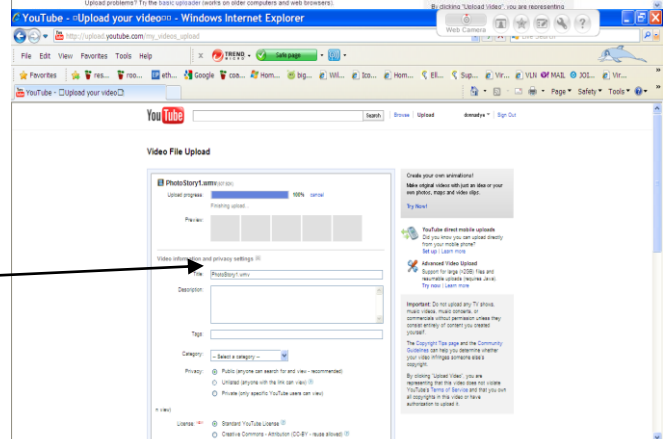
Upload problems? Try the basic uploader (works on older computers and web browsers).

By clicking "Upload Video", you are representing

Web Camera

YouTube - □Upload your video□□ - Windows Internet Explorer

http://upload.youtube.com/my_videos_upload

Live Search

File Edit View Favorites Tools Help

TREND MICRO

Safe page

Favorites res... roo... eth... Google coe... Hom... big... Wil... Izo... Hom... Ell... Sup... Vir... VLN MAIL JOI... Vir...

YouTube - □Upload your video□

Page Safety Tools

YouTube

Search

Browse | Upload | dwnadye | Help | Sign Out

Video File Upload

PhotoStory1.wmv

Upload progress: 100% cancel

Finishing upload...

Preview:

Video information and privacy settings

Title: PhotoStory1.wmv

Description:

Tags:

Category: -- Select a category --

Privacy: Public (anyone can search for and view - recommended)

Unlisted (anyone with the link can view)

Private (only specific YouTube users can view)

License: Standard YouTube License

Creative Commons - Attribution (CC-BY - reuse allowed)

Create your own animations!

Make original videos with just an idea or your own photos, music and video clips.

Try Now!

YouTube direct mobile uploads

Did you know you can upload directly from your mobile phone?

Set up | Learn more

Advanced Video Upload

Support for large (>2GB) files and resumable uploads (requires Java)

Try now | Learn more

Important: Do not upload any TV shows, music videos, music concerts, or commercials without permission unless they consist entirely of content you created yourself.

The Copyright Tips page and the Community Guidelines can help you determine whether your video infringes someone else's copyright.

By clicking "Upload Video", you are representing that this video does not violate YouTube's Terms of Service and that you own all copyrights in this video or have authorization to upload it.